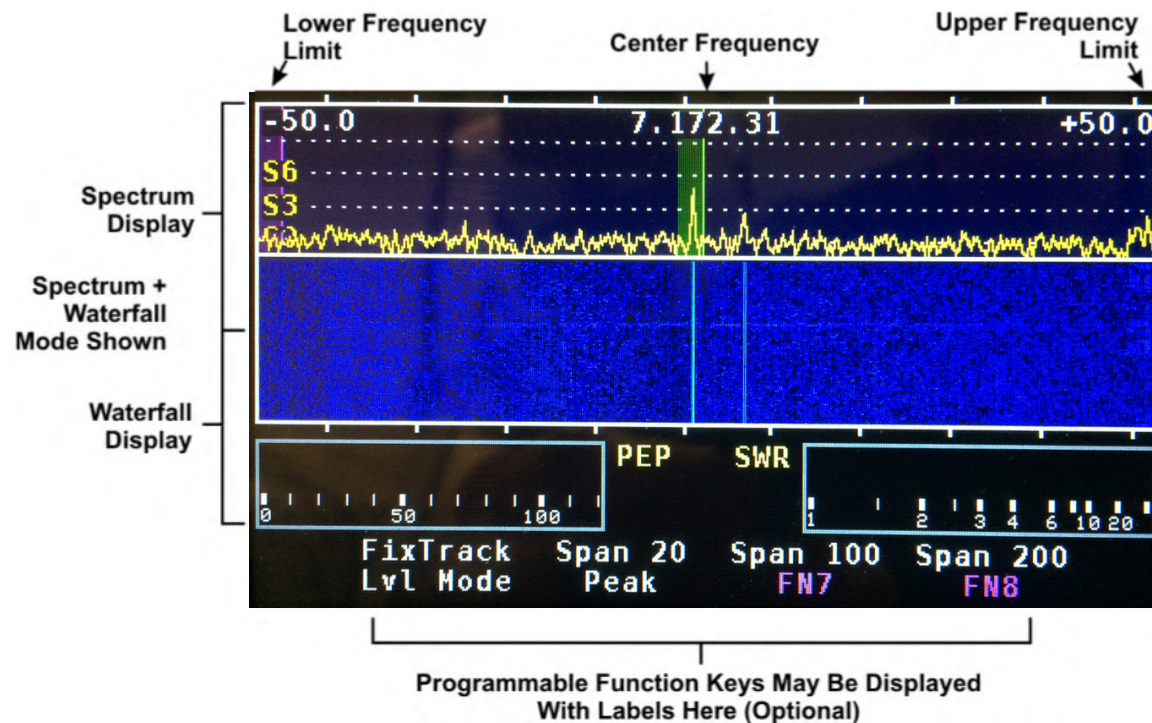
Lower Frequency Limit

Center Frequency

Upper Frequency Limit

-50.0

7.172.31

+50.0

S6

S3

Spectrum Display

Spectrum + Waterfall Mode Shown

Waterfall Display

PEP

SWR

0 50 100

1 2 3 4 6 10 20

FixTrack Lvl Mode

Span 20 Peak

Span 100 FN7

Span 200 FN8

Programmable Function Keys May Be Displayed With Labels Here (Optional)